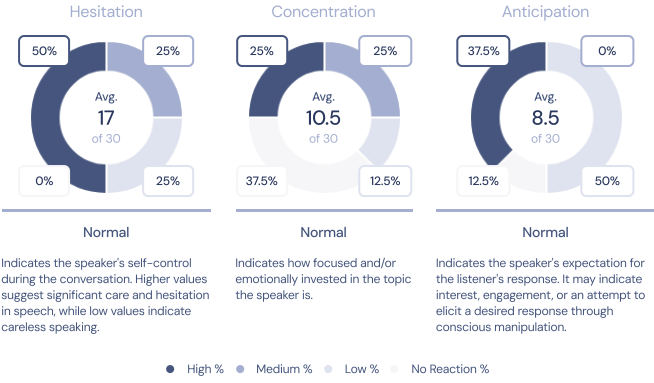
Hesitation

50%

25%

Avg.
17
of 30

0%

25%

Normal

Indicates the speaker's self-control during the conversation. Higher values suggest significant care and hesitation in speech, while low values indicate careless speaking.

Concentration

25%

25%

Avg.
10.5
of 30

37.5%

12.5%

Normal

Indicates how focused and/or emotionally invested in the topic the speaker is.

Anticipation

37.5%

0%

Avg.
8.5
of 30

12.5%

50%

Normal

Indicates the speaker's expectation for the listener's response. It may indicate interest, engagement, or an attempt to elicit a desired response through conscious manipulation.

High %
Medium %
Low %
No Reaction %